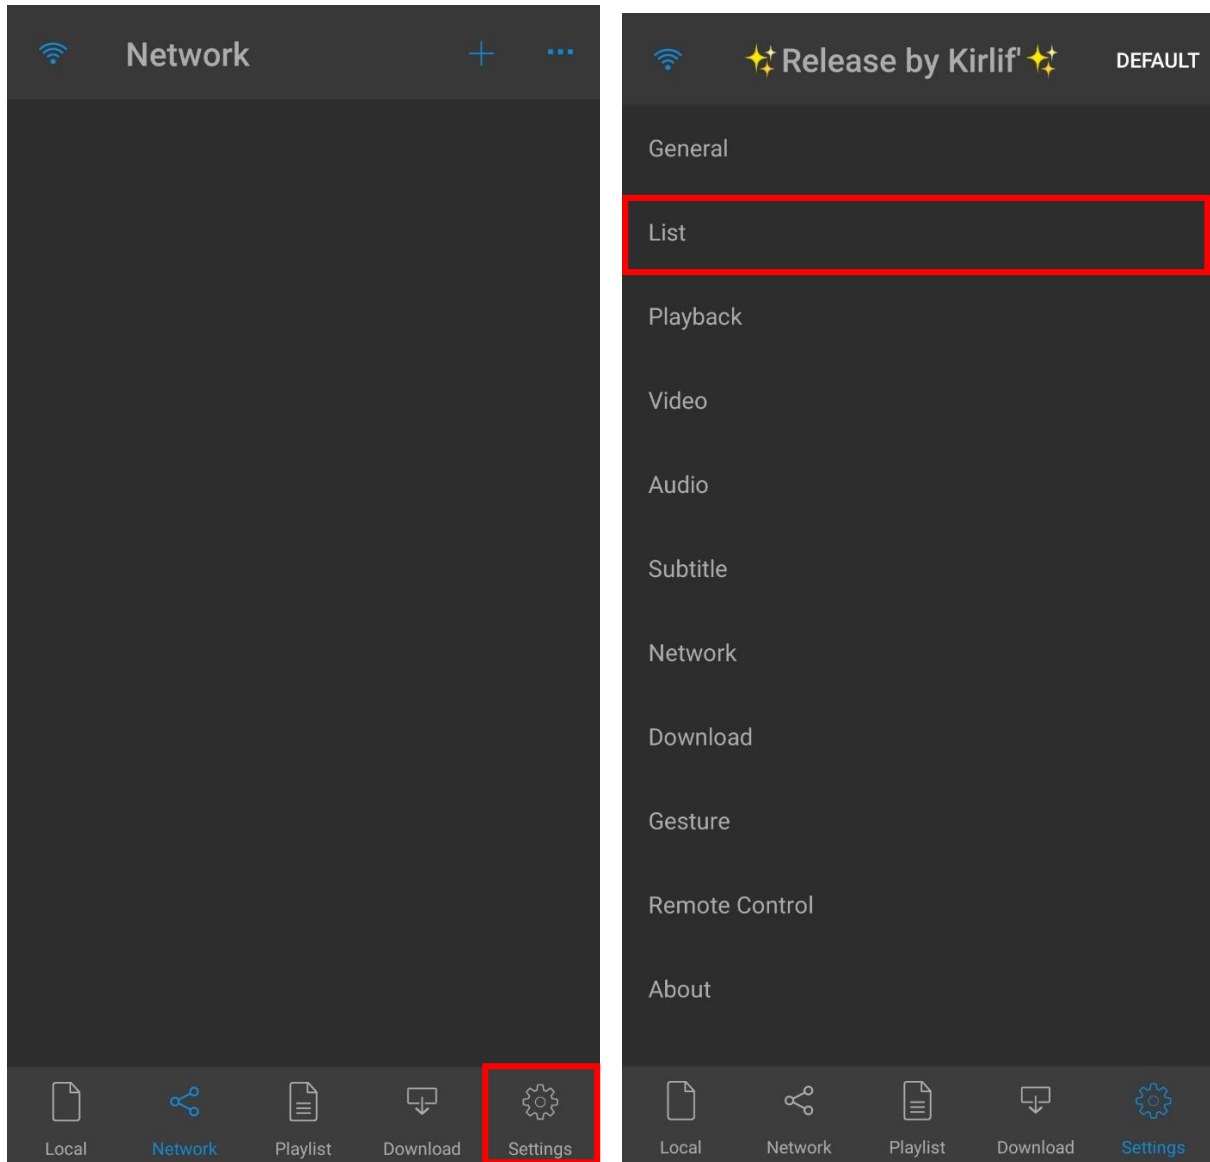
Network

Local Network Playlist Download Settings

✨Release by Kirlif'✨ DEFAULT

General

List

Playback

Video

Audio

Subtitle

Network

Download

Gesture

Remote Control

About

Local Network Playlist Download Settings